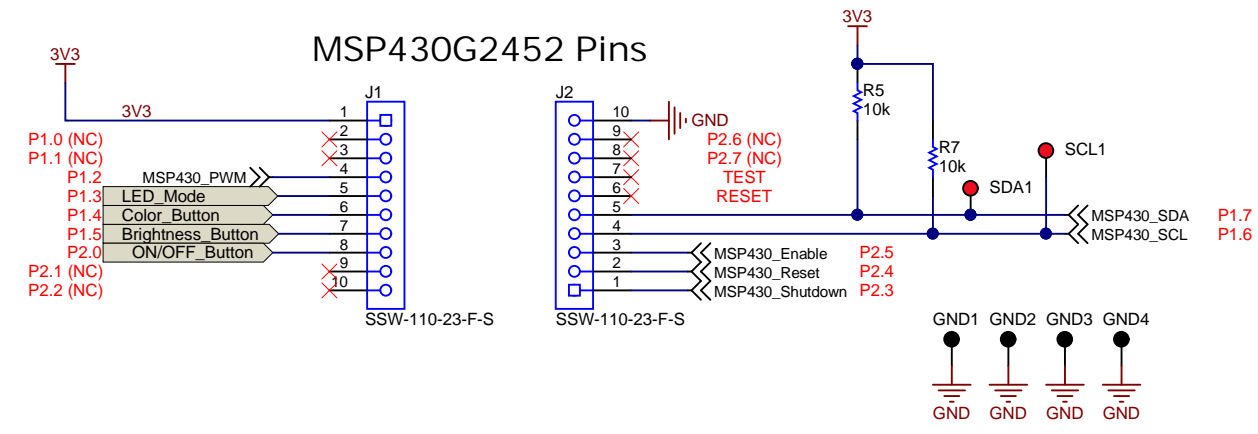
MSP430G2452 Pins

3V3
3V3
J1
1
P1.0 (NC) 2
P1.1 (NC) 3
P1.2 MSP430_PWM 4
P1.3 LED_Mode 5
P1.4 Color_Button 6
P1.5 Brightness_Button 7
P2.0 ON/OFF_Button 8
P2.1 (NC) 9
P2.2 (NC) 10
SSW-110-23-F-S

J2
10 GND
9 P2.6 (NC)
8 P2.7 (NC)
7 TEST
6 RESET
5
4
3 MSP430_Enable P2.5
2 MSP430_Reset P2.4
1 MSP430_Shutdown P2.3
SSW-110-23-F-S

3V3
R5
10k
R7
10k
SDA1
SCL1
MSP430_SDA P1.7
MSP430_SCL P1.6

GND1 GND2 GND3 GND4
GND GND GND GND